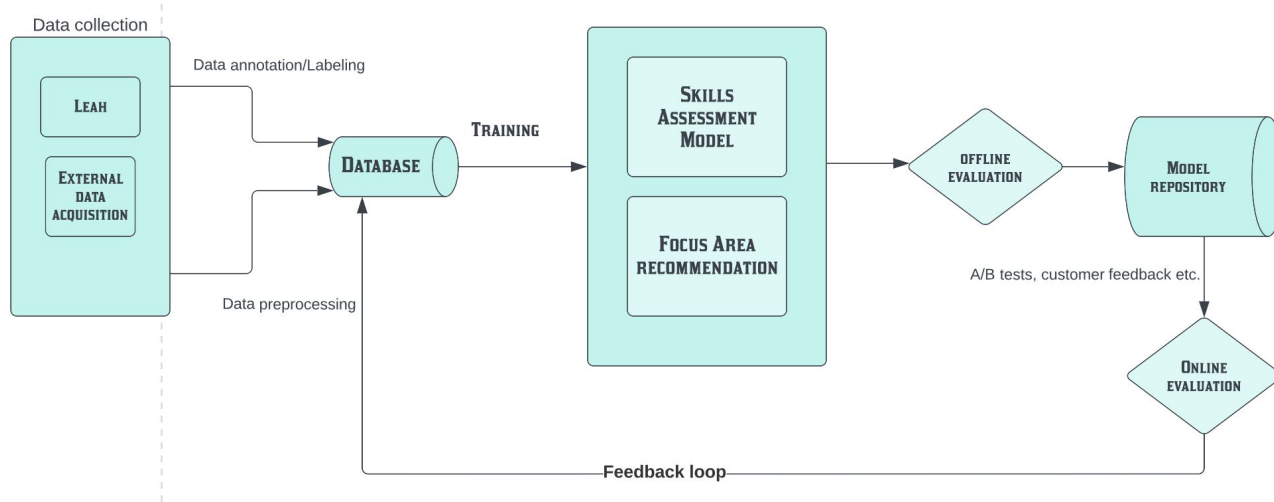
Data collection

Leah

External data acquisition

Data annotation/Labeling

Data preprocessing

Database

Training

Skills Assessment Model

Focus Area recommendation

Offline evaluation

Model repository

A/B tests, customer feedback etc.

Online evaluation

Feedback loop